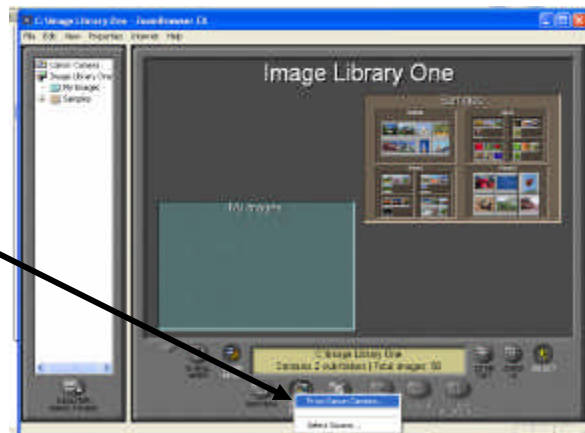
C:\Image Library One - ZoomBrowser EX
File Edit View Properties Internet Help

Canon Camera
Image Library One
My Images
Samples

Image Library One

Samples

My Images

C:\Image Library One
Contains 2 subfolders | Total images: 50

From Canon Camera...
Select Source...